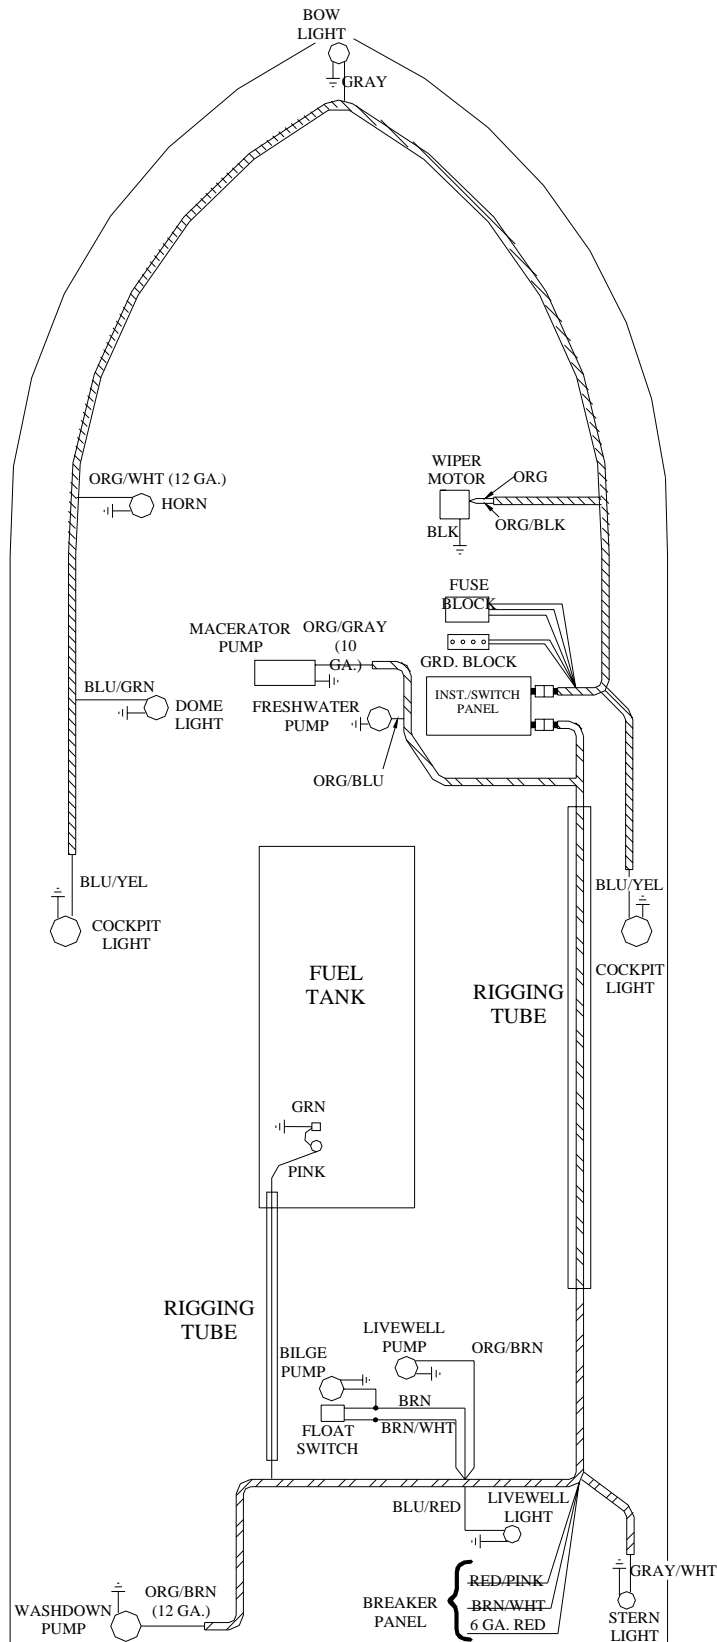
BOW LIGHT

GRAY

WIPER MOTOR

ORG

ORG/BLK

BLK

ORG/WHT (12 GA.)

HORN

FUSE BLOCK

MACERATOR PUMP

ORG/GRAY (10 GA.)

GRD. BLOCK

BLU/GRN

DOME LIGHT

FRESHWATER PUMP

INST./SWITCH PANEL

ORG/BLU

BLU/YEL

COCKPIT LIGHT

BLU/YEL

COCKPIT LIGHT

FUEL TANK

RIGGING TUBE

GRN

PINK

RIGGING TUBE

LIVEWELL PUMP

ORG/BRN

BILGE PUMP

BRN

FLOAT SWITCH

BRN/WHT

BLU/RED

LIVEWELL LIGHT

GRAY/WHT

RED/PINK

BREAKER PANEL

BRN/WHT

6 GA. RED

STERN LIGHT

WASHDOWN PUMP

ORG/BRN (12 GA.)